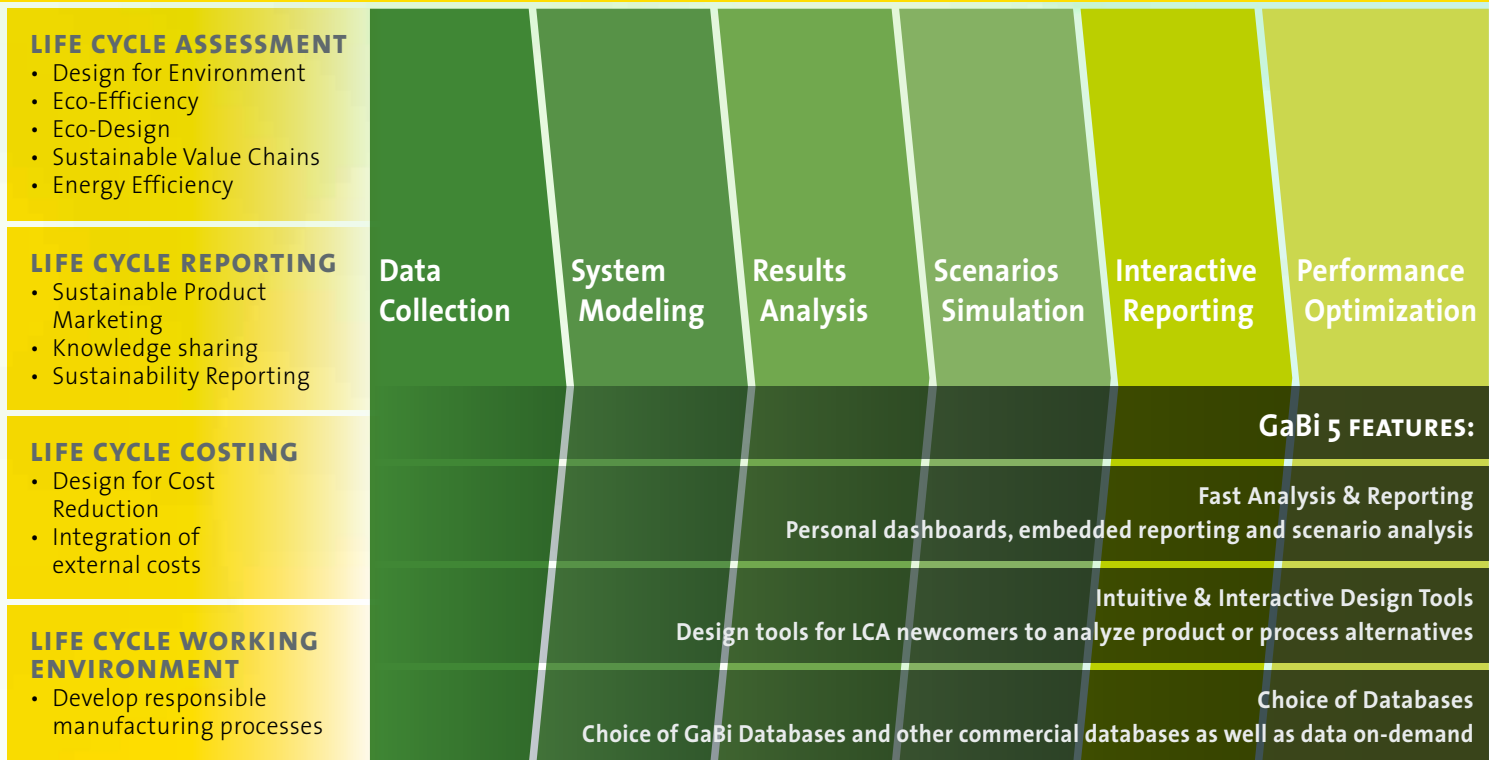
LIFE CYCLE ASSESSMENT
• Design for Environment
• Eco-Efficiency
• Eco-Design
• Sustainable Value Chains
• Energy Efficiency

LIFE CYCLE REPORTING
• Sustainable Product Marketing
• Knowledge sharing
• Sustainability Reporting

LIFE CYCLE COSTING
• Design for Cost Reduction
• Integration of external costs

LIFE CYCLE WORKING ENVIRONMENT
• Develop responsible manufacturing processes

Data Collection

System Modeling

Results Analysis

Scenarios Simulation

Interactive Reporting

Performance Optimization

GaBi 5 FEATURES:

Fast Analysis & Reporting
Personal dashboards, embedded reporting and scenario analysis

Intuitive & Interactive Design Tools
Design tools for LCA newcomers to analyze product or process alternatives

Choice of Databases
Choice of GaBi Databases and other commercial databases as well as data on-demand